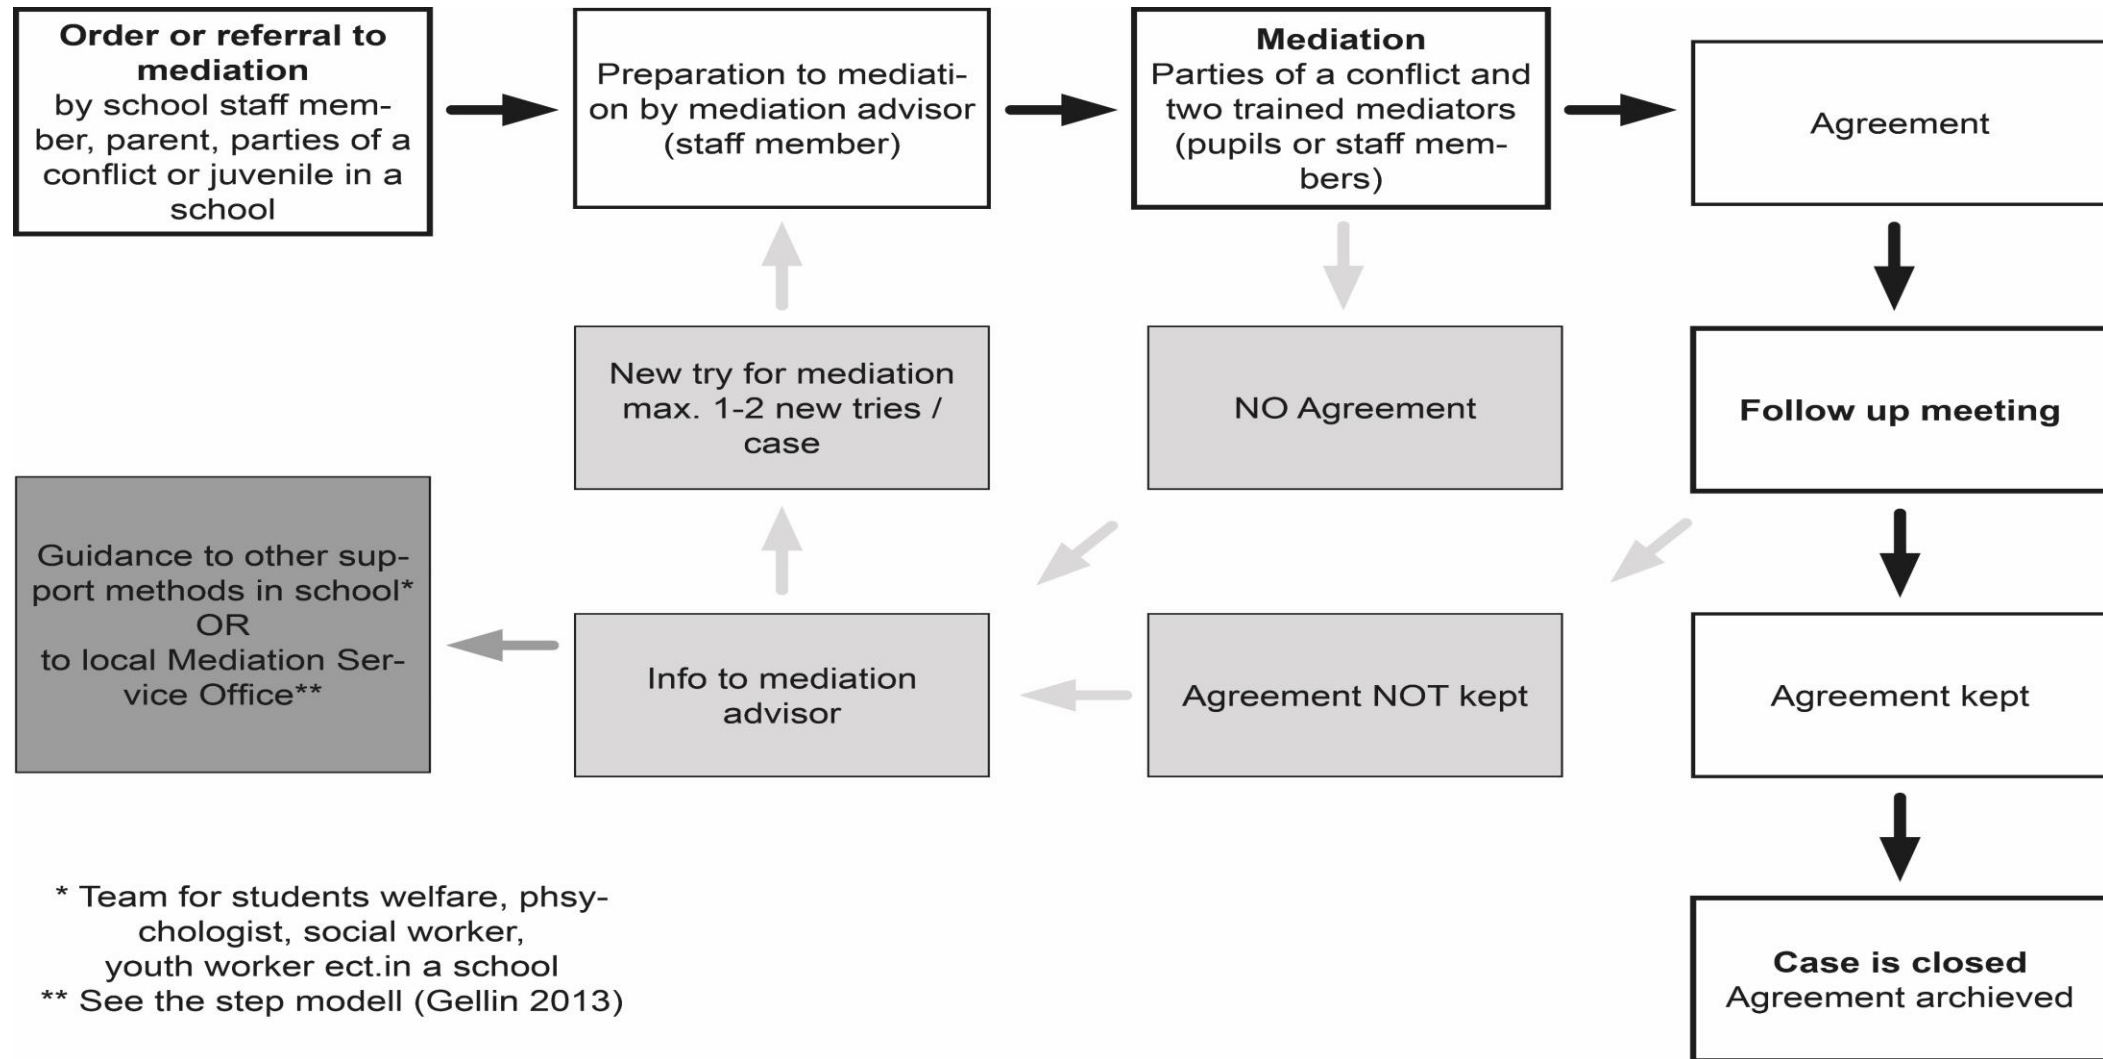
**Order or referral to mediation** by school staff member, parent, parties of a conflict or juvenile in a school

Preparation to mediation by mediation advisor (staff member)

**Mediation** Parties of a conflict and two trained mediators (pupils or staff members)

Agreement

New try for mediation max. 1-2 new tries / case

NO Agreement

**Follow up meeting**

Guidance to other support methods in school* OR to local Mediation Service Office**

Info to mediation advisor

Agreement NOT kept

Agreement kept

* Team for students welfare, phsychologist, social worker, youth worker ect.in a school
** See the step modell (Gellin 2013)

**Case is closed** Agreement archieved